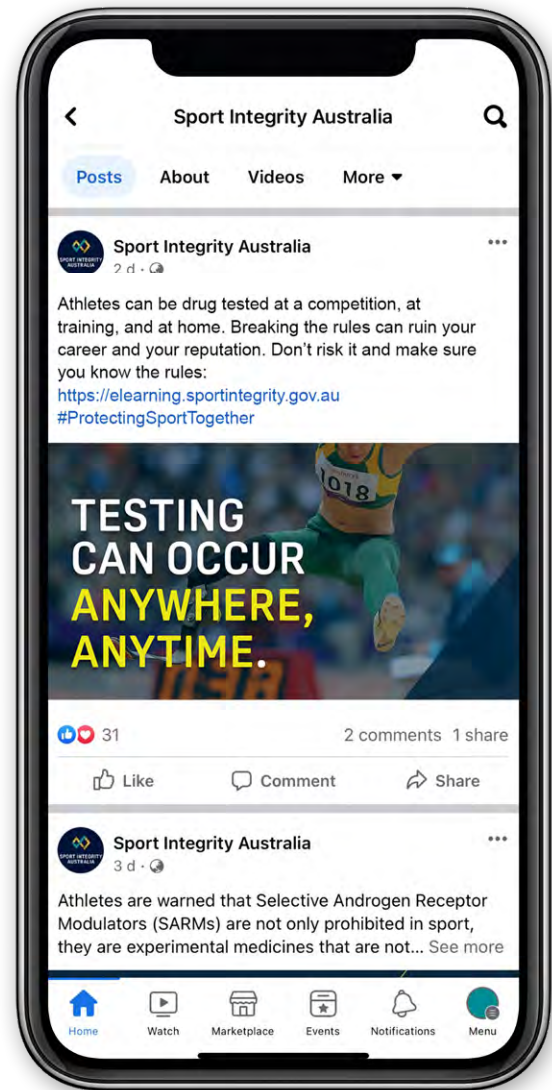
Sport Integrity Australia

Posts About Videos More

SPORT INTEGRITY AUSTRALIA

Sport Integrity Australia
2 d ·

Athletes can be drug tested at a competition, at training, and at home. Breaking the rules can ruin your career and your reputation. Don't risk it and make sure you know the rules:
https://elearning.sportintegrity.gov.au
#ProtectingSportTogether

1018

TESTING CAN OCCUR ANYWHERE, ANYTIME.

31

2 comments 1 share

Like Comment Share

SPORT INTEGRITY AUSTRALIA

Sport Integrity Australia
3 d ·

Athletes are warned that Selective Androgen Receptor Modulators (SARMs) are not only prohibited in sport, they are experimental medicines that are not... See more

Home Watch Marketplace Events Notifications Menu